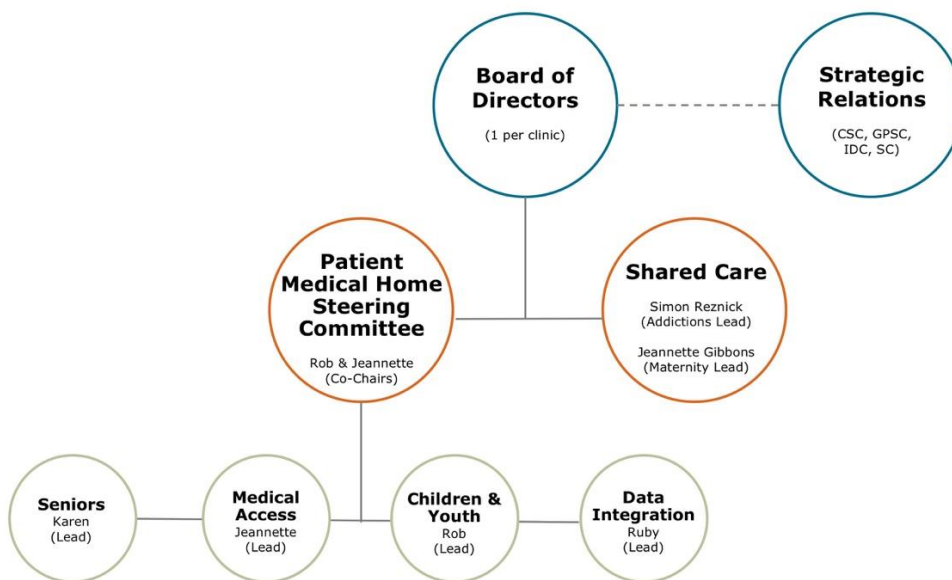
Board of Directors
(1 per clinic)

Strategic Relations
(CSC, GPSC, IDC, SC)

Patient Medical Home Steering Committee
Rob & Jeannette (Co-Chairs)

Shared Care
Simon Reznick (Addictions Lead)
Jeannette Gibbons (Maternity Lead)

Seniors
Karen (Lead)

Medical Access
Jeannette (Lead)

Children & Youth
Rob (Lead)

Data Integration
Ruby (Lead)